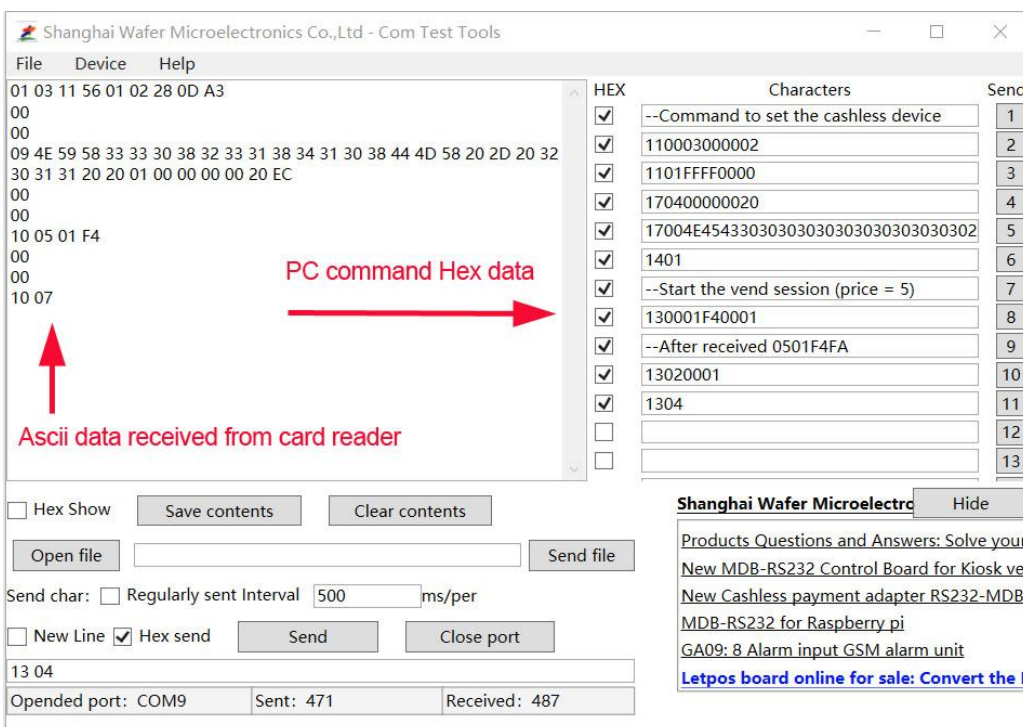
Shanghai Wafer Microelectronics Co.,Ltd - Com Test Tools

File Device Help

01 03 11 56 01 02 28 0D A3
00
00
09 4E 59 58 33 33 30 38 32 33 31 38 34 31 30 38 44 4D 58 20 2D 20 32 30 31 31 20 20 01 00 00 00 00 20 EC
00
00
10 05 01 F4
00
00
10 07

PC command Hex data

Ascii data received from card reader

| HEX | Characters | Send |
|---|---|---|
| ✓ | --Command to set the cashless device | 1 |
| ✓ | 110003000002 | 2 |
| ✓ | 1101FFFF0000 | 3 |
| ✓ | 170400000020 | 4 |
| ✓ | 17004E4543303030303030303030303030302 | 5 |
| ✓ | 1401 | 6 |
| ✓ | --Start the vend session (price = 5) | 7 |
| ✓ | 130001F40001 | 8 |
| ✓ | --After received 0501F4FA | 9 |
| ✓ | 13020001 | 10 |
| ✓ | 1304 | 11 |
| | | 12 |
| | | 13 |

Hex Show Save contents Clear contents

Open file Send file

Send char: Regularly sent Interval 500 ms/per

New Line ✓ Hex send Send Close port

13 04

Opended port: COM9 Sent: 471 Received: 487

Shanghai Wafer Microelectro Hide

Products Questions and Answers: Solve your
New MDB-RS232 Control Board for Kiosk ve
New Cashless payment adapter RS232-MDB
MDB-RS232 for Raspberry pi
GA09: 8 Alarm input GSM alarm unit
Letpos board online for sale: Convert the